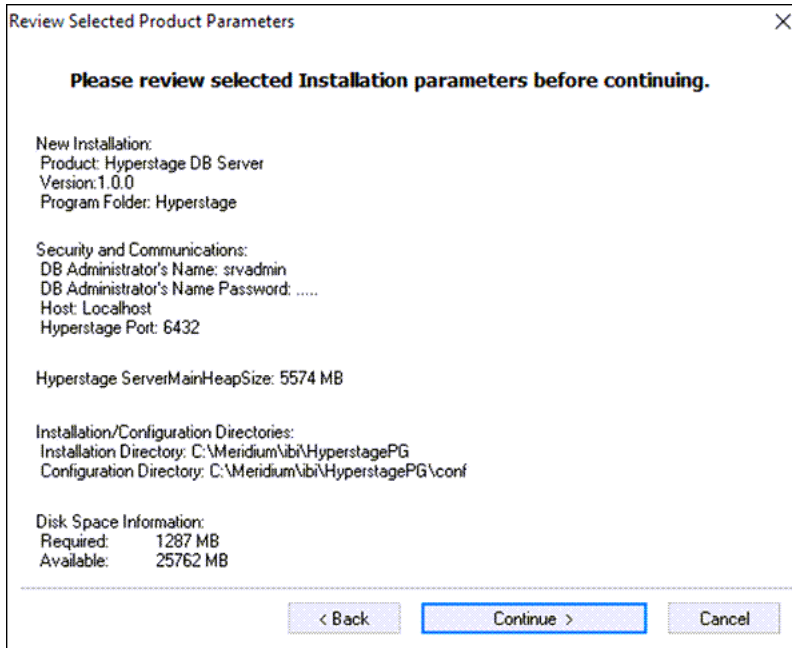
Review Selected Product Parameters

×

**Please review selected Installation parameters before continuing.**

New Installation:
Product: Hyperstage DB Server
Version:1.0.0
Program Folder: Hyperstage

Security and Communications:
DB Administrator's Name: srvadmin
DB Administrator's Name Password: .....
Host: Localhost
Hyperstage Port: 6432

Hyperstage ServerMainHeapSize: 5574 MB

Installation/Configuration Directories:
Installation Directory: C:\Meridium\ibi\HyperstagePG
Configuration Directory: C:\Meridium\ibi\HyperstagePG\conf

Disk Space Information:
Required: 1287 MB
Available: 25762 MB

< Back

Continue >

Cancel